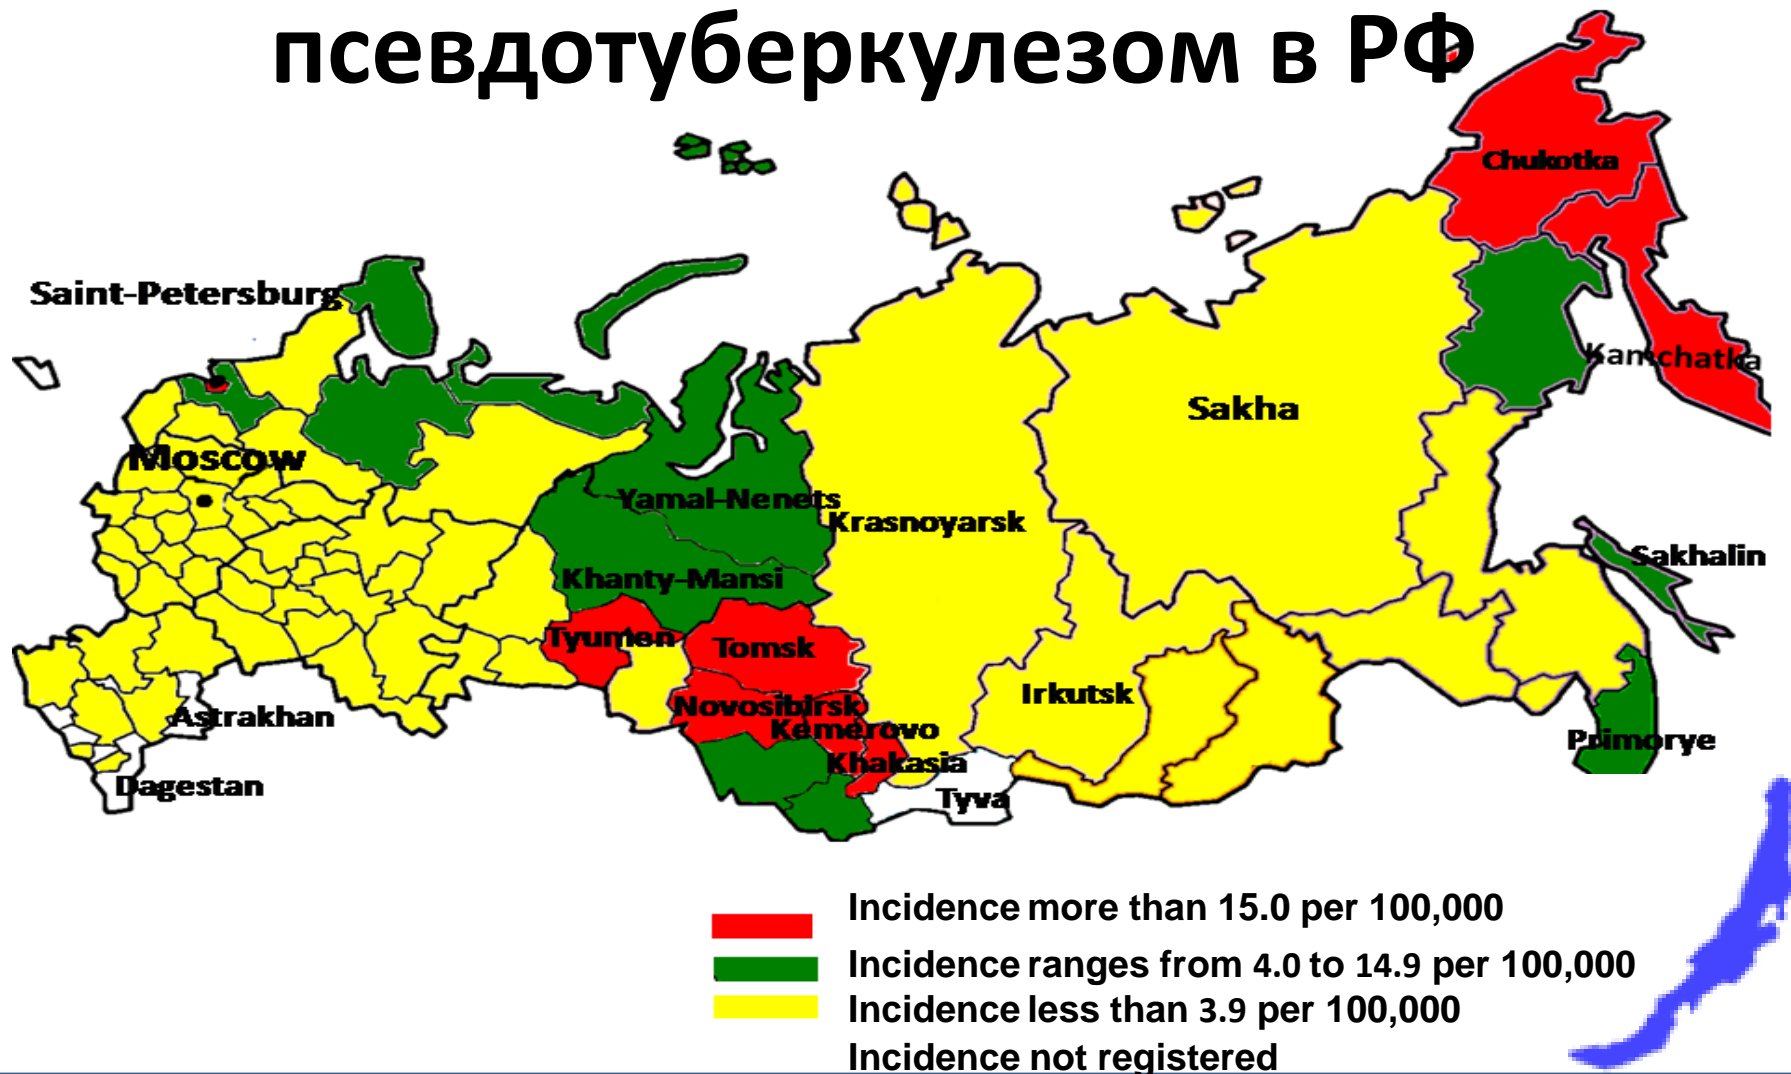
псевдотуберкулезом в РФ

Chukotka
Saint-Petersburg
Kamchatka
Sakha
Moscow
Yamal-Nenets
Krasnoyarsk
Sakhalin
Khanty-Mansi
Tyumen
Tomsk
Irkutsk
Novosibirsk
Astrakhan
Kemerovo
Primorye
Khakasia
Dagestan
Tyva

Incidence more than 15.0 per 100,000
Incidence ranges from 4.0 to 14.9 per 100,000
Incidence less than 3.9 per 100,000
Incidence not registered